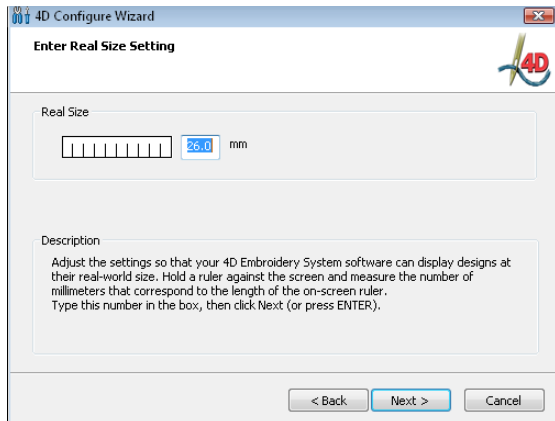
4D Configure Wizard

Enter Real Size Setting

4D

Real Size

26.0 mm

Description

Adjust the settings so that your 4D Embroidery System software can display designs at their real-world size. Hold a ruler against the screen and measure the number of millimeters that correspond to the length of the on-screen ruler.
Type this number in the box, then click Next (or press ENTER).

< Back Next > Cancel